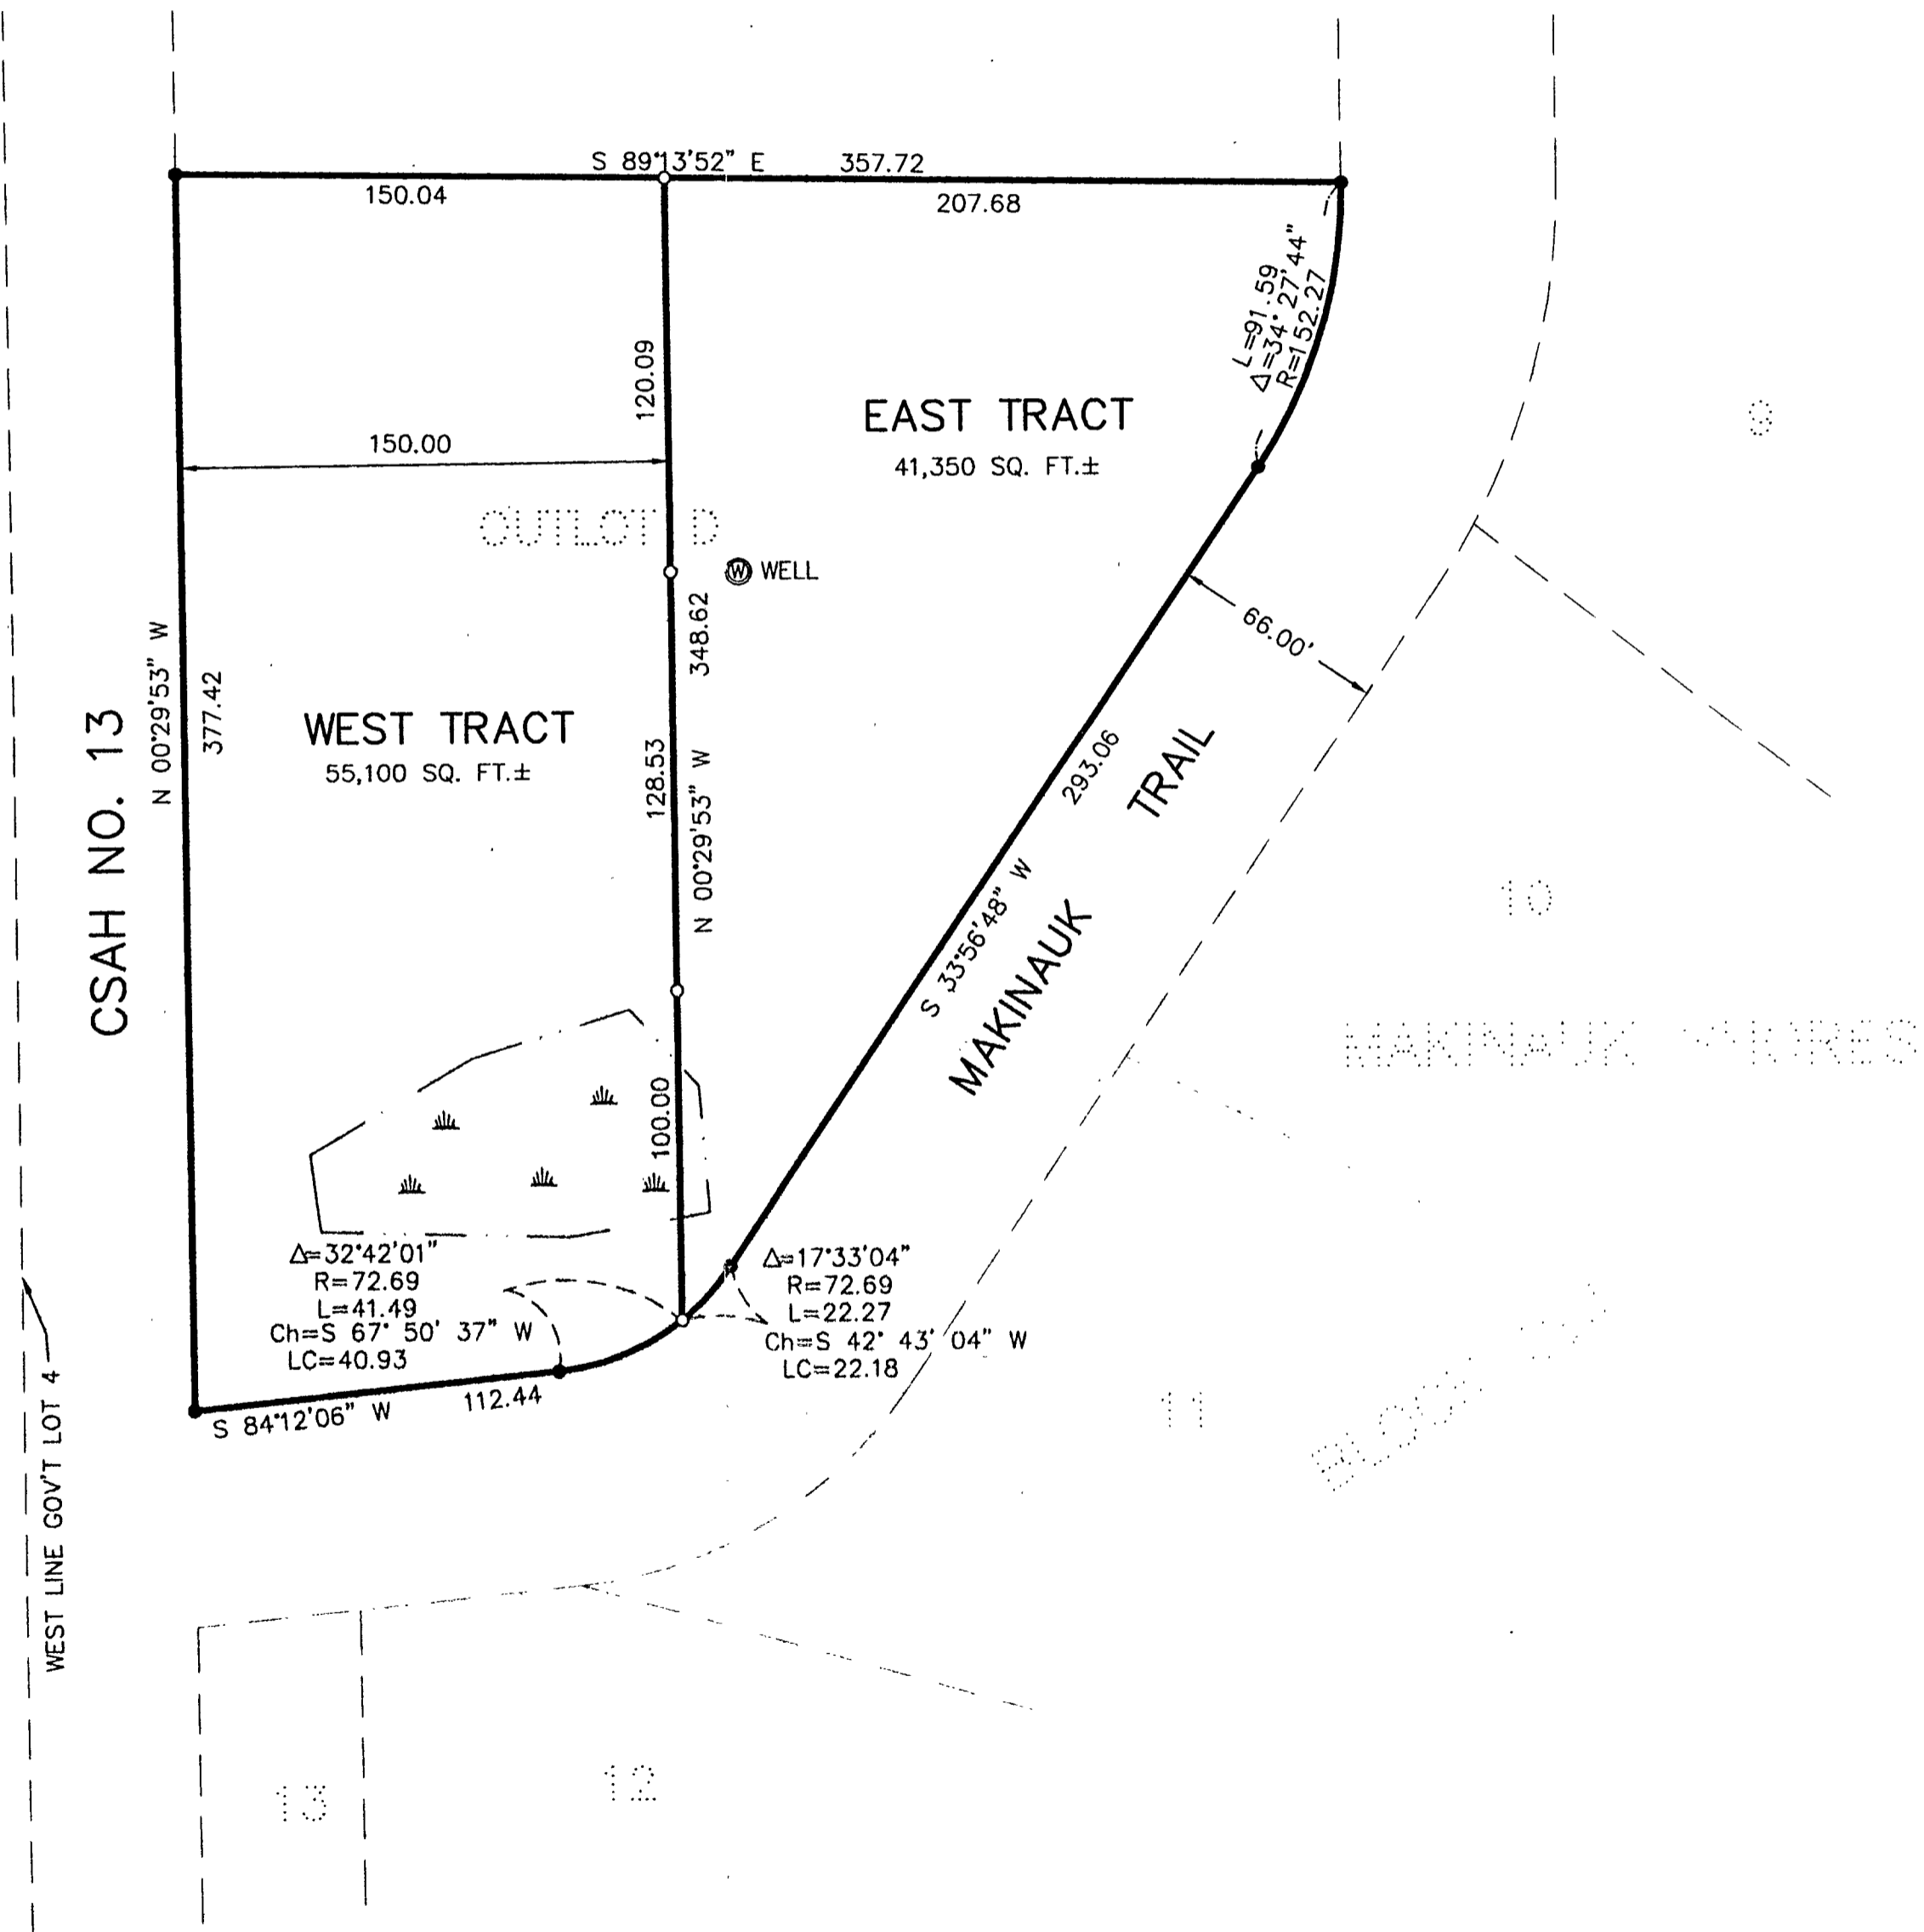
S 89°13'52" E 357.72
150.04
207.68
L=91.59
Δ=34°27'44"
R=152.27
120.09
EAST TRACT
41,350 SQ. FT.±
9
150.00
OUTLOT D
W WELL
66.00'
348.62
CSAH NO. 13
N 00°29'53" W
377.42
WEST TRACT
55,100 SQ. FT.±
128.53
N 00°29'53" W
293.06
TRAIL
S 33°56'48" W
MAKINAUK
10
MAKINAUK SHORES
100.00
Δ=32°42'01"
R=72.69
L=41.49
Ch=S 67° 50' 37" W
LC=40.93
Δ=17°33'04"
R=72.69
L=22.27
Ch=S 42° 43' 04" W
LC=22.18
112.44
S 84°12'06" W
11
BLOCK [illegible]
WEST LINE GOV'T LOT 4
13
12